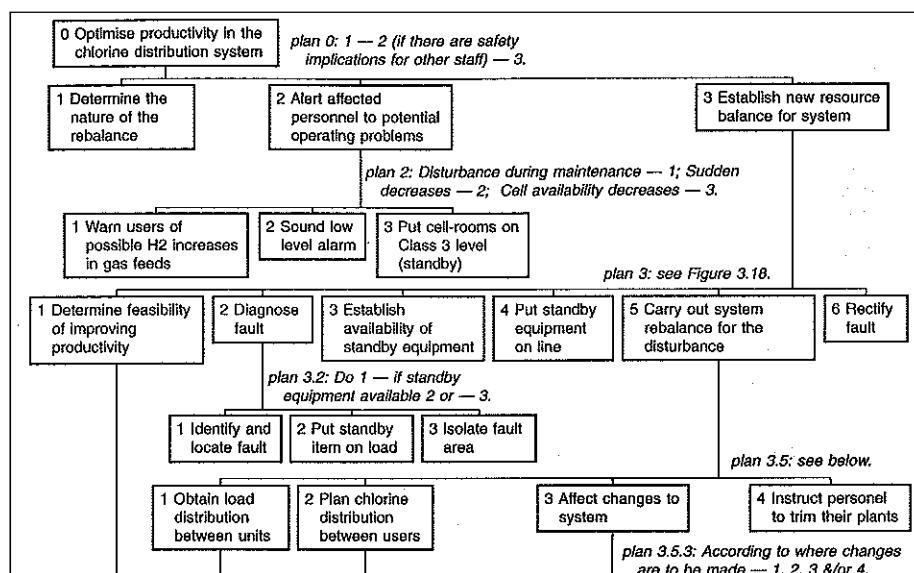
0 Optimise productivity in the chlorine distribution system

plan 0: 1 — 2 (if there are safety implications for other staff) — 3.

1 Determine the nature of the rebalance

2 Alert affected personnel to potential operating problems

3 Establish new resource balance for system

plan 2: Disturbance during maintenance — 1; Sudden decreases — 2; Cell availability decreases — 3.

1 Warn users of possible H2 increases in gas feeds

2 Sound low level alarm

3 Put cell-rooms on Class 3 level (standby)

plan 3: see Figure 3.18.

1 Determine feasibility of improving productivity

2 Diagnose fault

3 Establish availability of standby equipment

4 Put standby equipment on line

5 Carry out system rebalance for the disturbance

6 Rectify fault

plan 3.2: Do 1 — if standby equipment available 2 or — 3.

1 Identify and locate fault

2 Put standby item on load

3 Isolate fault area

plan 3.5: see below.

1 Obtain load distribution between units

2 Plan chlorine distribution between users

3 Affect changes to system

4 Instruct personel to trim their plants

plan 3.5.3: According to where changes are to be made — 1, 2, 3 &/or 4.